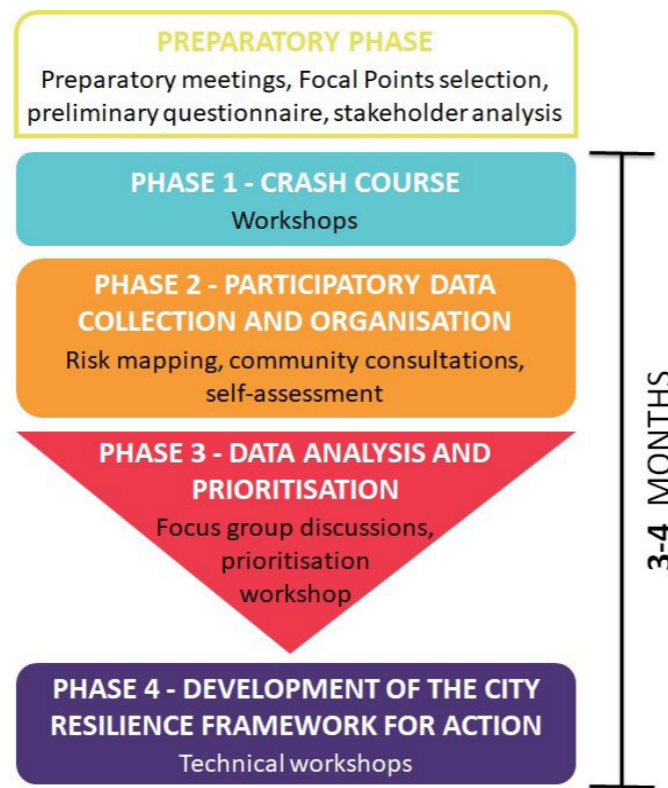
PREPARATORY PHASE
Preparatory meetings, Focal Points selection, preliminary questionnaire, stakeholder analysis

PHASE 1 - CRASH COURSE
Workshops

PHASE 2 - PARTICIPATORY DATA COLLECTION AND ORGANISATION
Risk mapping, community consultations, self-assessment

PHASE 3 - DATA ANALYSIS AND PRIORITISATION
Focus group discussions, prioritisation workshop

PHASE 4 - DEVELOPMENT OF THE CITY RESILIENCE FRAMEWORK FOR ACTION
Technical workshops

3-4 MONTHS